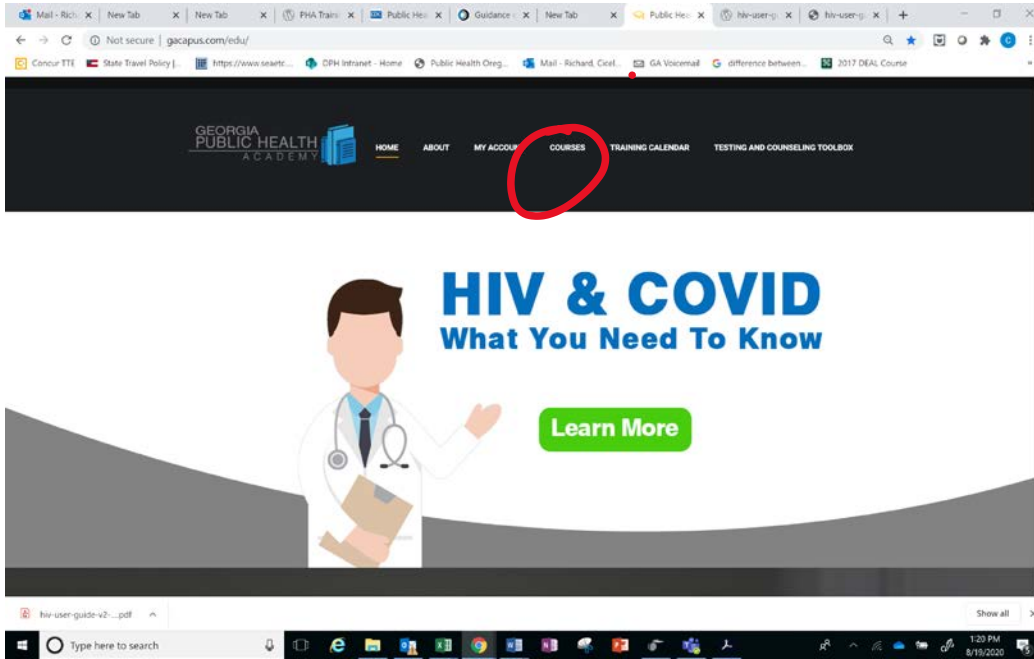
Mail - Rich × | New Tab × | New Tab × | PHA Traini × | Public Hea × | Guidance × | New Tab × | Public Hea × | hiv-user-g × | hiv-user-g × | +

Not secure | gacapus.com/edu/

Concur TTE | State Travel Policy |... | https://www.seaetc... | DPH Intranet - Home | Public Health Oreg... | Mail - Richard, Cicel... | GA Voicemail | difference between... | 2017 DEAL Course

GEORGIA PUBLIC HEALTH ACADEMY

HOME ABOUT MY ACCOU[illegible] COURSES TRAINING CALENDAR TESTING AND COUNSELING TOOLBOX

HIV & COVID
What You Need To Know

Learn More

hiv-user-guide-v2-....pdf

Show all

Type here to search

1:20 PM
8/19/2020